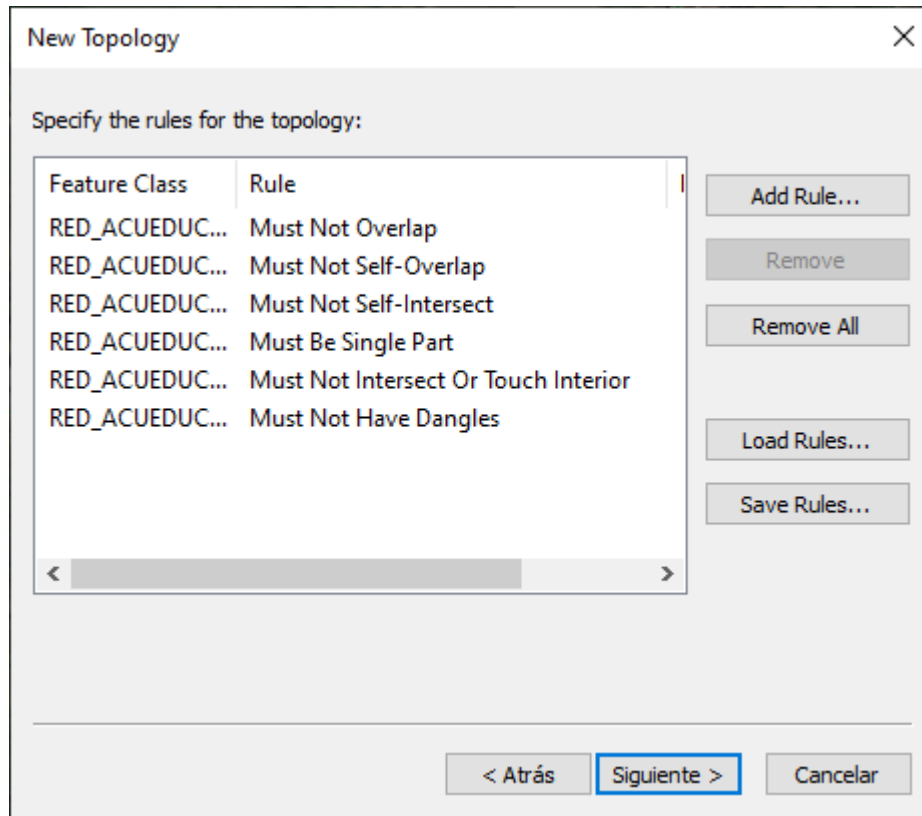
New Topology

Specify the rules for the topology:

| Feature Class | Rule |
|---|---|
| RED_ACUEDUC... | Must Not Overlap |
| RED_ACUEDUC... | Must Not Self-Overlap |
| RED_ACUEDUC... | Must Not Self-Intersect |
| RED_ACUEDUC... | Must Be Single Part |
| RED_ACUEDUC... | Must Not Intersect Or Touch Interior |
| RED_ACUEDUC... | Must Not Have Dangles |

Add Rule...
Remove
Remove All
Load Rules...
Save Rules...

< Atrás
Siguiente >
Cancelar